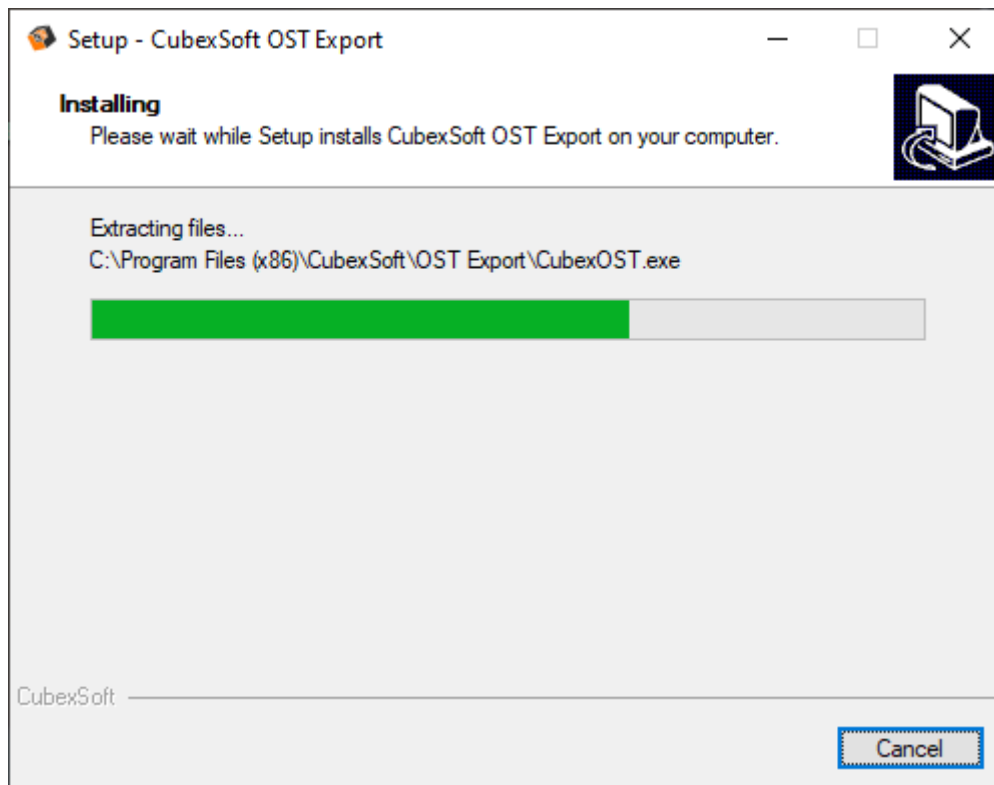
Setup - CubexSoft OST Export

Installing
Please wait while Setup installs CubexSoft OST Export on your computer.

Extracting files...
C:\Program Files (x86)\CubexSoft\OST Export\CubexOST.exe

CubexSoft

Cancel